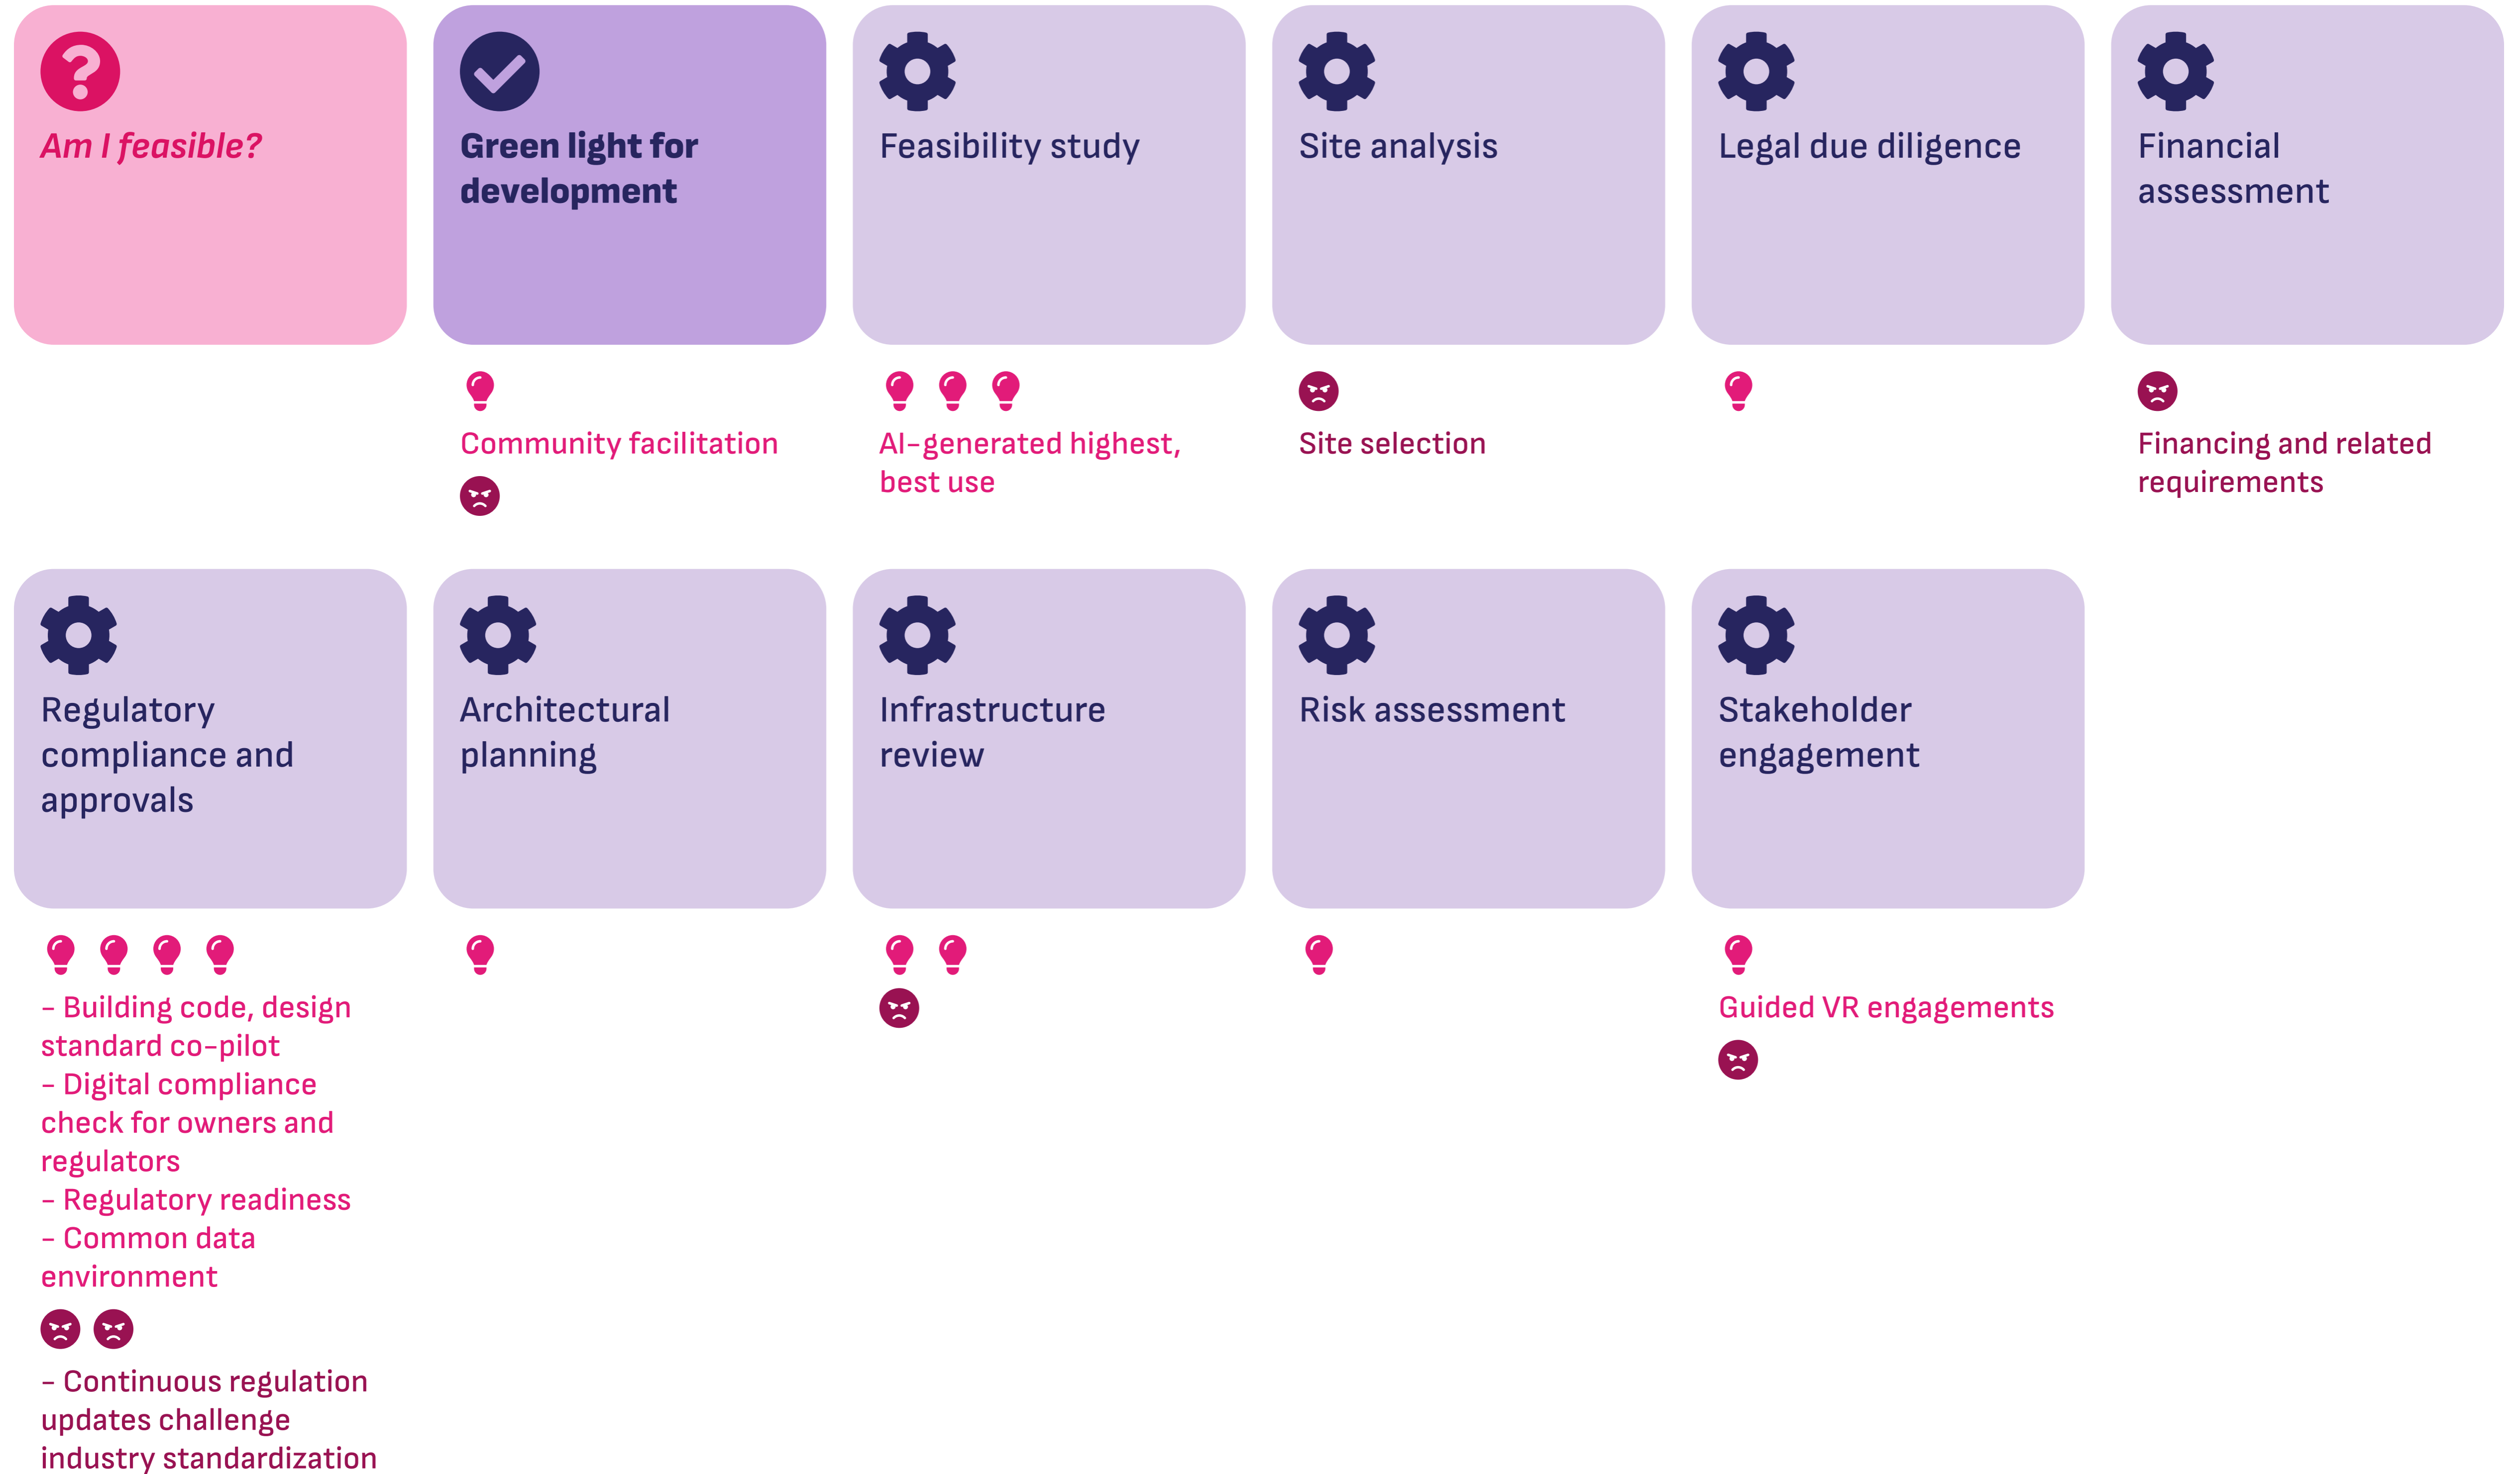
Am I feasible?

Green light for development

Community facilitation

Feasibility study

AI-generated highest, best use

Site analysis

Site selection

Legal due diligence

Financial assessment

Financing and related requirements

Regulatory compliance and approvals

- Building code, design standard co-pilot
- Digital compliance check for owners and regulators
- Regulatory readiness
- Common data environment

- Continuous regulation updates challenge industry standardization

Architectural planning

Infrastructure review

Risk assessment

Stakeholder engagement

Guided VR engagements